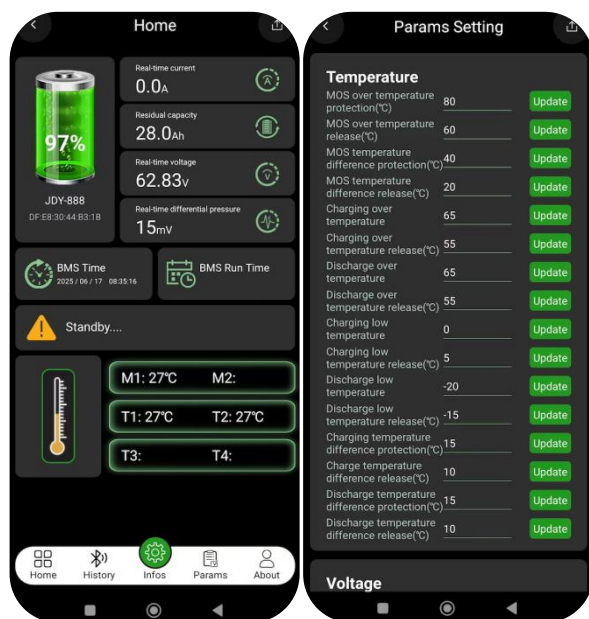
Home

97%

JDY-888

DF:E8:30:44:B3:1B

Real-time current
0.0A

Residual capacity
28.0Ah

Real-time voltage
62.83V

Real-time differential pressure
15mV

BMS Time
2025 / 06 / 17 08:35:16

BMS Run Time

Standby....

M1: 27℃ M2:

T1: 27℃ T2: 27℃

T3: T4:

Home History Infos Params About

Params Setting

Temperature

| | | |
|---|---|---|
| MOS over temperature protection(℃) | 80 | Update |
| MOS over temperature release(℃) | 60 | Update |
| MOS temperature difference protection(℃) | 40 | Update |
| MOS temperature difference release(℃) | 20 | Update |
| Charging over temperature | 65 | Update |
| Charging over temperature release(℃) | 55 | Update |
| Discharge over temperature | 65 | Update |
| Discharge over temperature release(℃) | 55 | Update |
| Charging low temperature | 0 | Update |
| Charging low temperature release(℃) | 5 | Update |
| Discharge low temperature | -20 | Update |
| Discharge low temperature release(℃) | -15 | Update |
| Charging temperature difference protection(℃) | 15 | Update |
| Charge temperature difference release(℃) | 10 | Update |
| Discharge temperature difference protection(℃) | 15 | Update |
| Discharge temperature difference release(℃) | 10 | Update |

Voltage